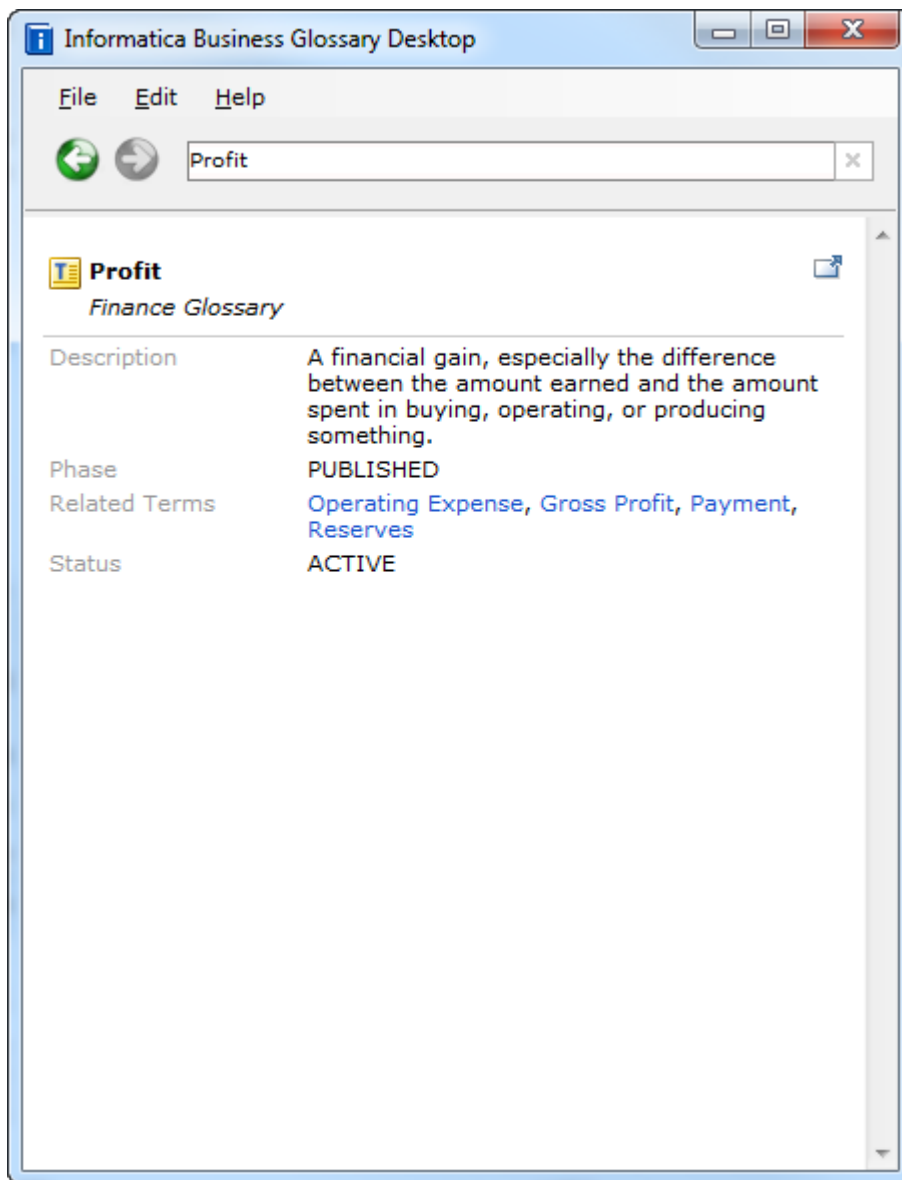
Informatica Business Glossary Desktop

File Edit Help

Profit

Profit
Finance Glossary

| | |
|---|---|
| Description | A financial gain, especially the difference between the amount earned and the amount spent in buying, operating, or producing something. |
| Phase | PUBLISHED |
| Related Terms | Operating Expense, Gross Profit, Payment, Reserves |
| Status | ACTIVE |